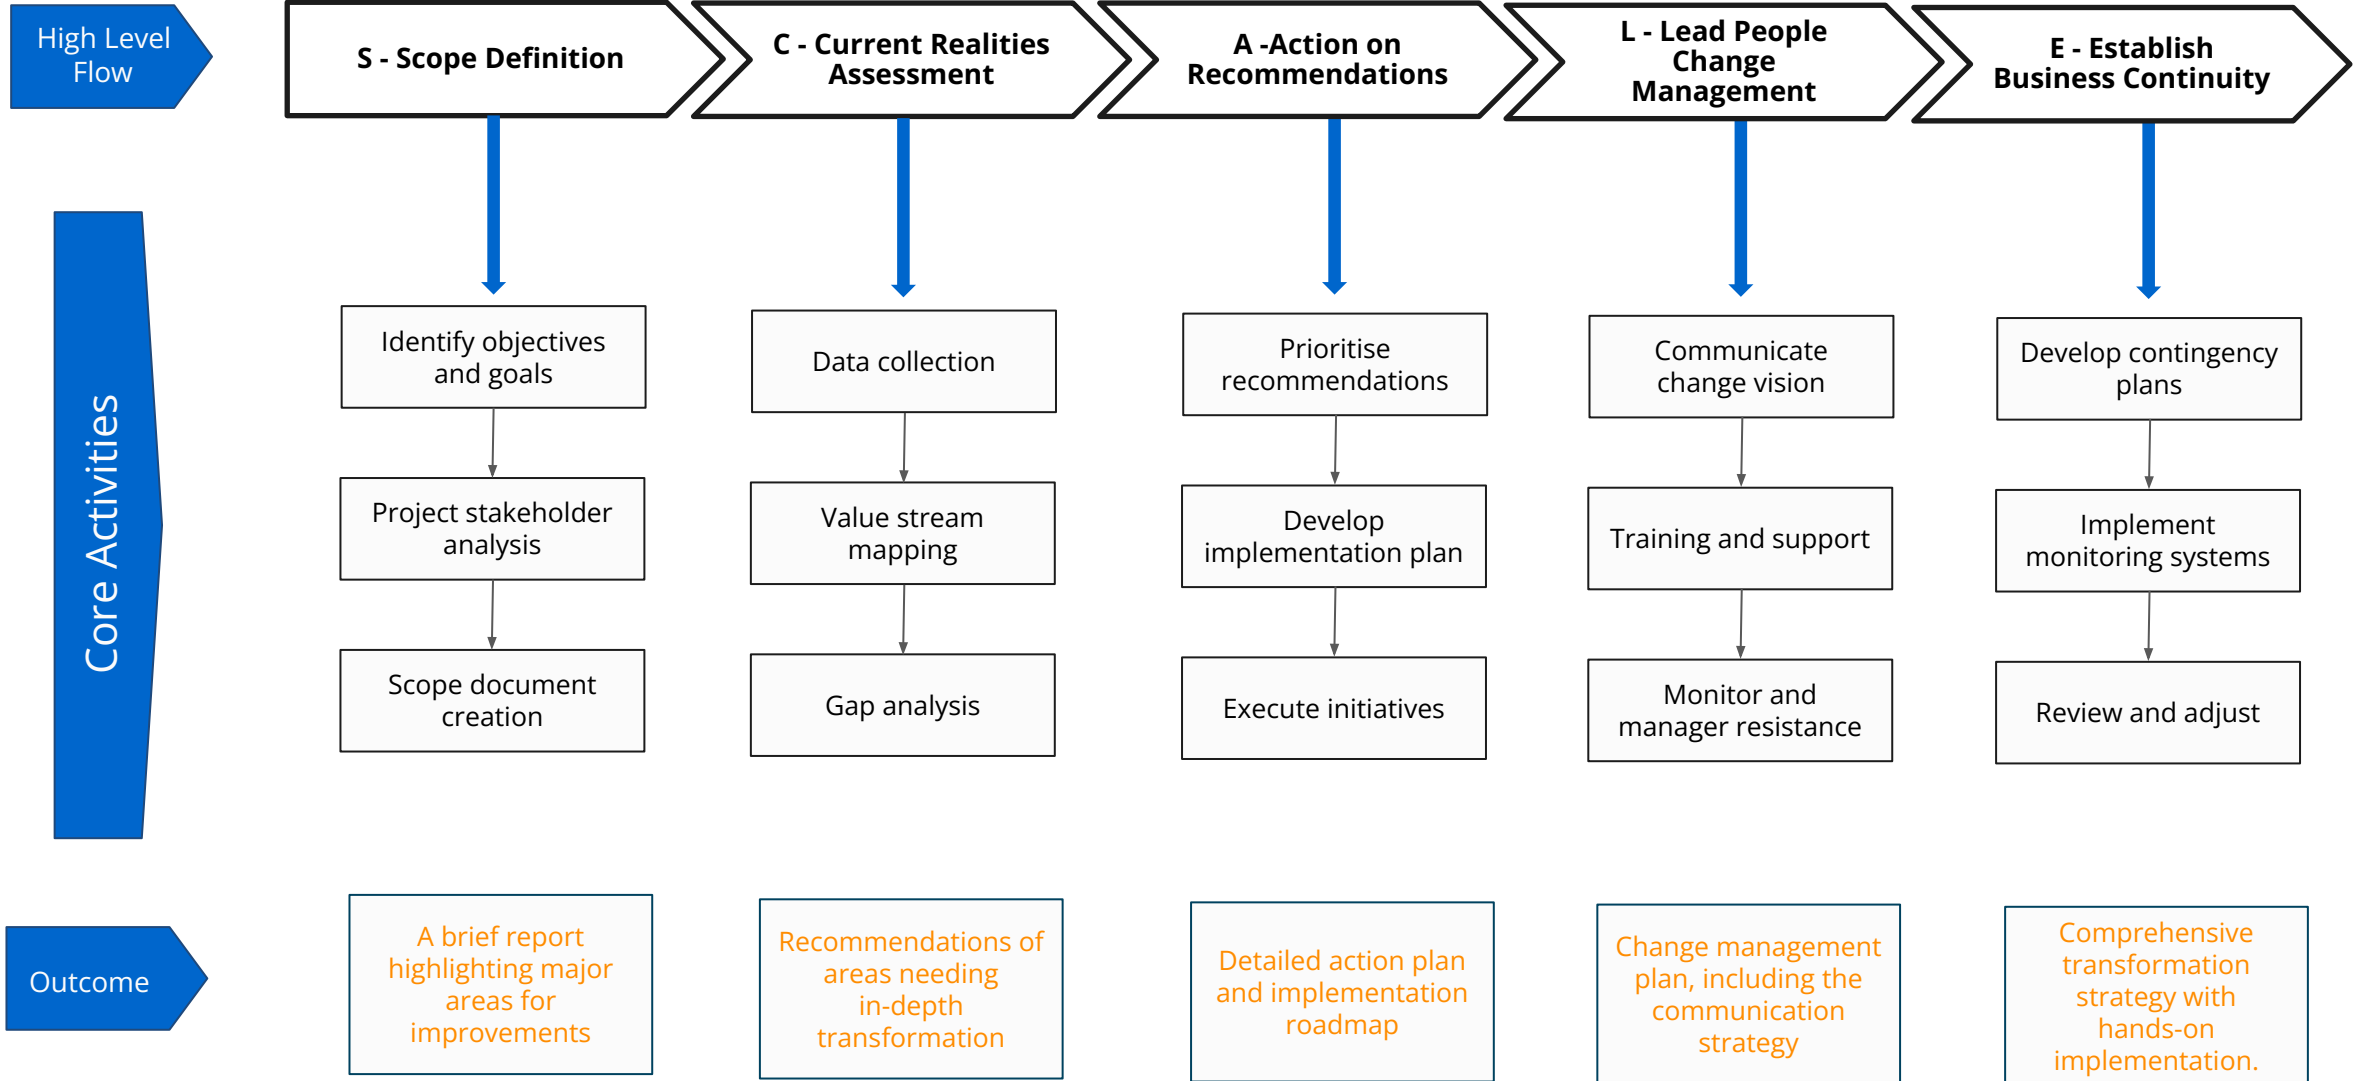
High Level Flow

S - Scope Definition

C - Current Realities Assessment

A -Action on Recommendations

L - Lead People Change Management

E - Establish Business Continuity

Core Activities

Identify objectives and goals

Project stakeholder analysis

Scope document creation

Data collection

Value stream mapping

Gap analysis

Prioritise recommendations

Develop implementation plan

Execute initiatives

Communicate change vision

Training and support

Monitor and manager resistance

Develop contingency plans

Implement monitoring systems

Review and adjust

Outcome

A brief report highlighting major areas for improvements

Recommendations of areas needing in-depth transformation

Detailed action plan and implementation roadmap

Change management plan, including the communication strategy

Comprehensive transformation strategy with hands-on implementation.